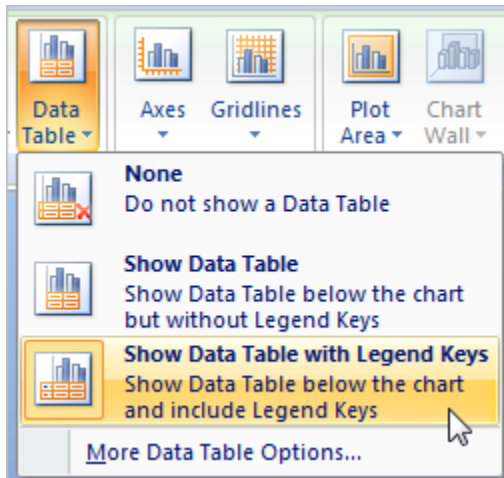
Data Table ▾

Axes ▾

Gridlines ▾

Plot Area ▾

Chart Wall ▾

None
Do not show a Data Table

Show Data Table
Show Data Table below the chart but without Legend Keys

Show Data Table with Legend Keys
Show Data Table below the chart and include Legend Keys

More Data Table Options...